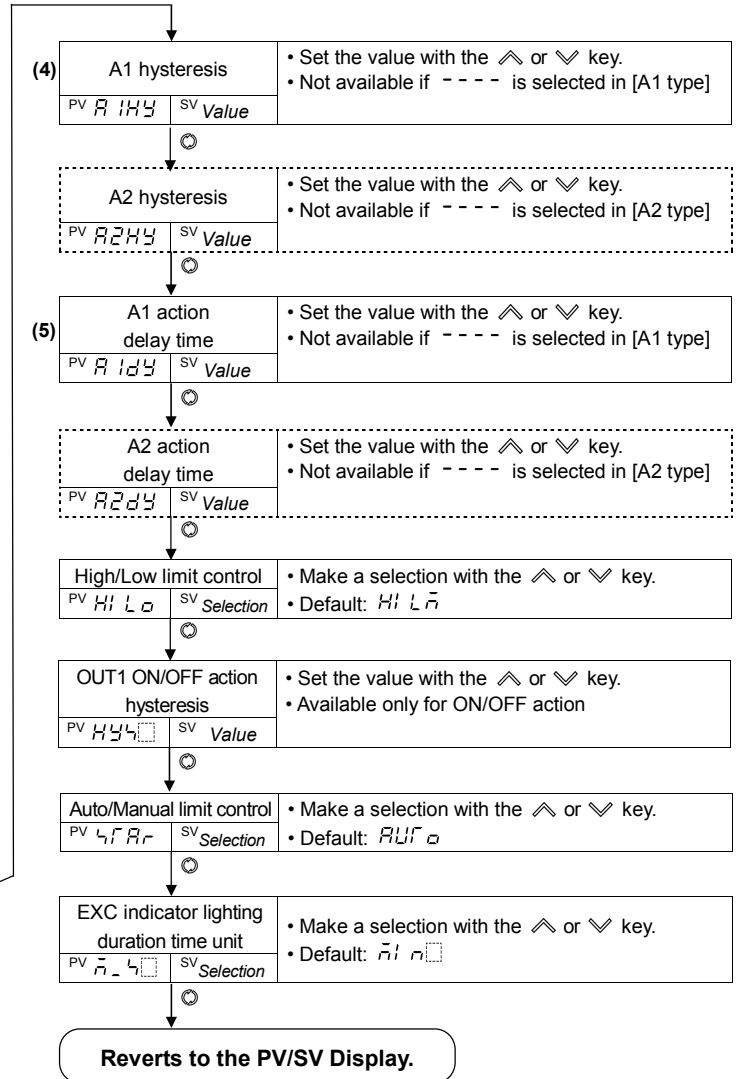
(4)

A1 hysteresis

PV A1HY | SV Value

• Set the value with the ⩓ or ⩔ key.
• Not available if ---- is selected in [A1 type]

◎

A2 hysteresis

PV A2HY | SV Value

• Set the value with the ⩓ or ⩔ key.
• Not available if ---- is selected in [A2 type]

◎

(5)

A1 action delay time

PV A1dY | SV Value

• Set the value with the ⩓ or ⩔ key.
• Not available if ---- is selected in [A1 type]

◎

A2 action delay time

PV A2dY | SV Value

• Set the value with the ⩓ or ⩔ key.
• Not available if ---- is selected in [A2 type]

◎

High/Low limit control

PV HILo | SV Selection

• Make a selection with the ⩓ or ⩔ key.
• Default: HILm

◎

OUT1 ON/OFF action hysteresis

PV HYS | SV Value

• Set the value with the ⩓ or ⩔ key.
• Available only for ON/OFF action

◎

Auto/Manual limit control

PV STAr | SV Selection

• Make a selection with the ⩓ or ⩔ key.
• Default: AUTo

◎

EXC indicator lighting duration time unit

PV m_S | SV Selection

• Make a selection with the ⩓ or ⩔ key.
• Default: mIn

◎

Reverts to the PV/SV Display.